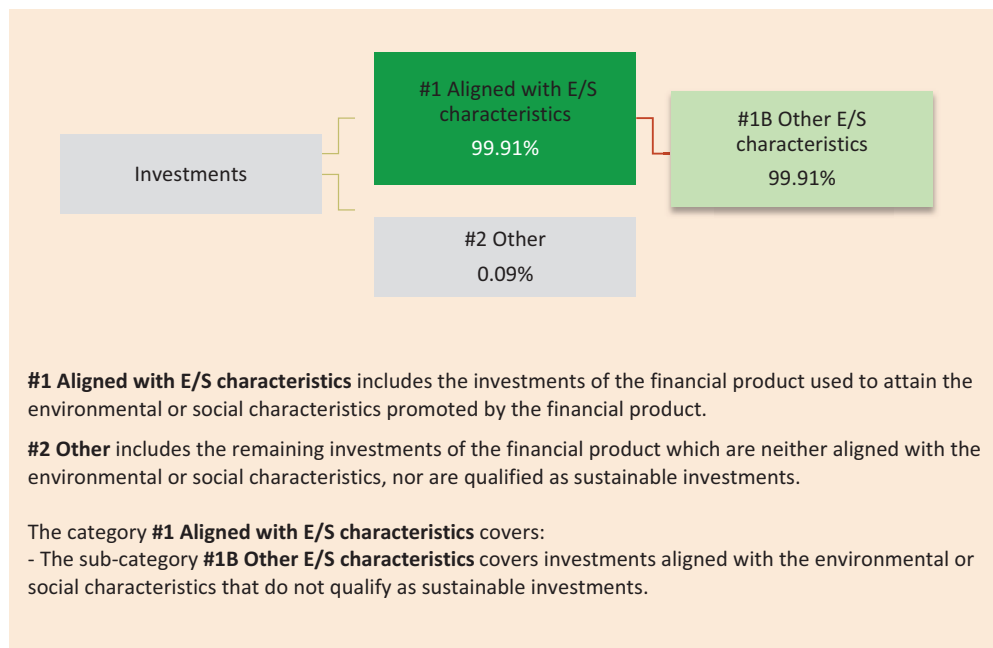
Investments

#1 Aligned with E/S characteristics
99.91%

#1B Other E/S characteristics
99.91%

#2 Other
0.09%

**#1 Aligned with E/S characteristics** includes the investments of the financial product used to attain the environmental or social characteristics promoted by the financial product.

**#2 Other** includes the remaining investments of the financial product which are neither aligned with the environmental or social characteristics, nor are qualified as sustainable investments.

The category **#1 Aligned with E/S characteristics** covers:
- The sub-category **#1B Other E/S characteristics** covers investments aligned with the environmental or social characteristics that do not qualify as sustainable investments.